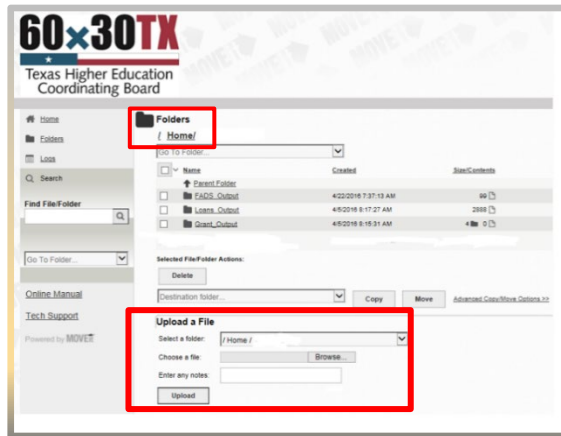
60×30TX
Texas Higher Education Coordinating Board

Home
Folders
Logs
Search

Find File/Folder

Go To Folder...

Online Manual
Tech Support
Powered by MOVEit

Folders
/ Home/
Go To Folder...

| | Name | Created | Size/Contents |
|---|---|---|---|
| | Parent Folder | | |
| | FADS_Output | 4/22/2016 7:37:13 AM | 99 |
| | Loans_Output | 4/5/2016 8:17:27 AM | 2888 |
| | Grant_Output | 4/5/2016 8:15:31 AM | 4 0 |

Selected File/Folder Actions:
Delete
Destination folder... Copy Move Advanced Copy/Move Options >>

Upload a File
Select a folder: / Home /
Choose a file: Browse...
Enter any notes:
Upload